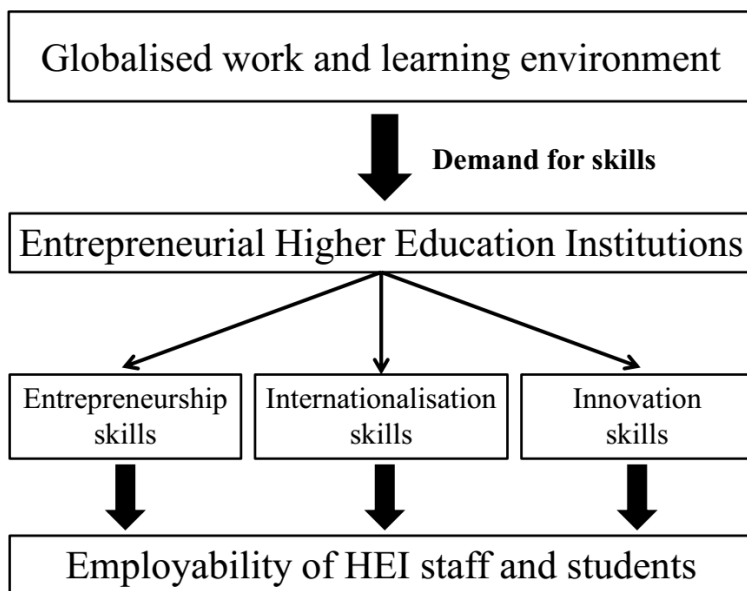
Globalised work and learning environment

Demand for skills

Entrepreneurial Higher Education Institutions

Entrepreneurship skills

Internationalisation skills

Innovation skills

Employability of HEI staff and students